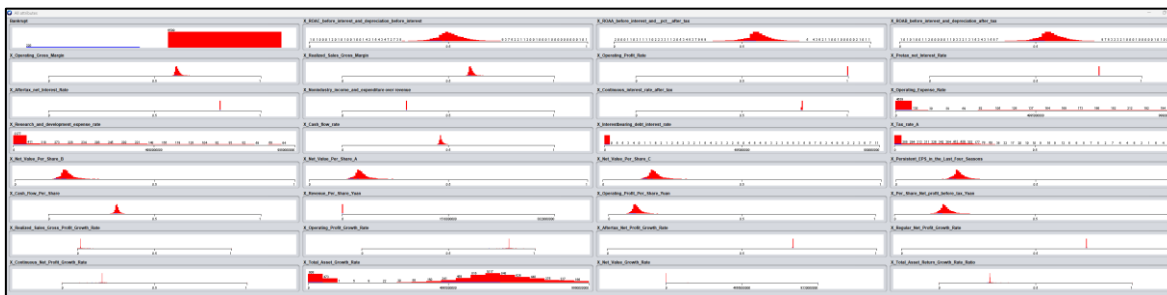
All attributes

Bankrupt

X_ROA(C)_before_interest_and_depreciation_before_interest

X_ROA(A)_before_interest_and_%_after_tax

X_ROA(B)_before_interest_and_depreciation_after_tax

X_Operating_Gross_Margin

X_Realized_Sales_Gross_Margin

X_Operating_Profit_Rate

X_Pre-tax_net_Interest_Rate

X_After-tax_net_Interest_Rate

X_Non-industry_income_and_expenditure/revenue

X_Continuous_interest_rate_(after_tax)

X_Operating_Expense_Rate

X_Research_and_development_expense_rate

X_Cash_flow_rate

X_Interest-bearing_debt_interest_rate

X_Tax_rate_(A)

X_Net_Value_Per_Share_(B)

X_Net_Value_Per_Share_(A)

X_Net_Value_Per_Share_(C)

X_Persistent_EPS_in_the_Last_Four_Seasons

X_Cash_Flow_Per_Share

X_Revenue_Per_Share_(Yuan_¥)

X_Operating_Profit_Per_Share_(Yuan_¥)

X_Per_Share_Net_profit_before_tax_(Yuan_¥)

X_Realized_Sales_Gross_Profit_Growth_Rate

X_Operating_Profit_Growth_Rate

X_After-tax_Net_Profit_Growth_Rate

X_Regular_Net_Profit_Growth_Rate

X_Continuous_Net_Profit_Growth_Rate

X_Total_Asset_Growth_Rate

X_Net_Value_Growth_Rate

X_Total_Asset_Return_Growth_Rate_Ratio

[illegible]